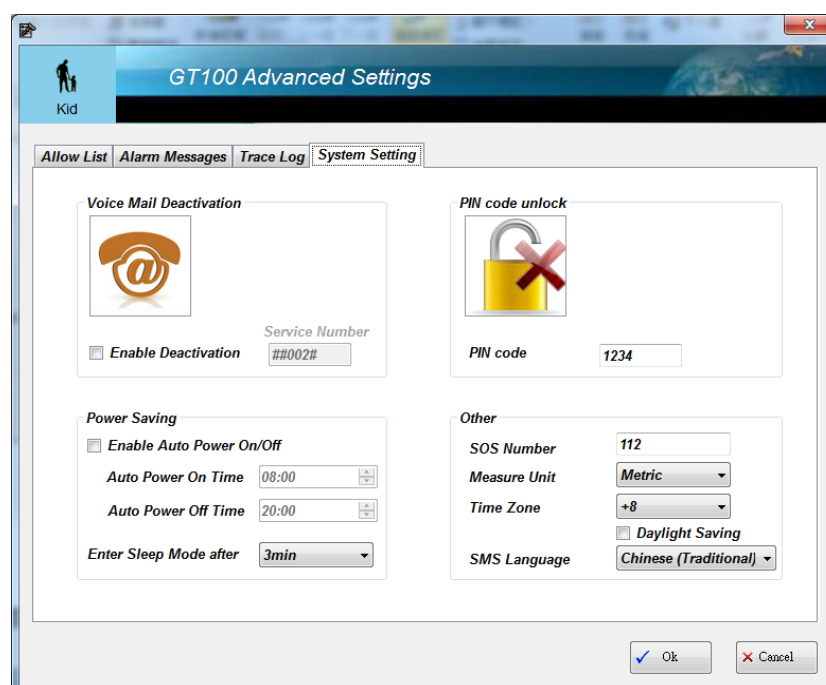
Kid

GT100 Advanced Settings

Allow List | Alarm Messages | Trace Log | System Setting

Voice Mail Deactivation

Service Number

Enable Deactivation ##002#

PIN code unlock

PIN code 1234

Power Saving

Enable Auto Power On/Off

Auto Power On Time 08:00

Auto Power Off Time 20:00

Enter Sleep Mode after 3min

Other

SOS Number 112

Measure Unit Metric

Time Zone +8

Daylight Saving

SMS Language Chinese (Traditional)

Ok

Cancel